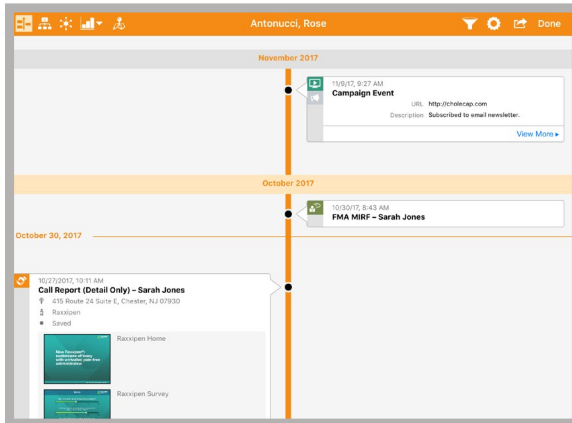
Antonucci, Rose

Done

November 2017

11/9/17, 9:27 AM
Campaign Event
URL http://cholecap.com
Description Subscribed to email newsletter.
View More ▸

October 2017

10/30/17, 8:43 AM
FMA MIRF – Sarah Jones

October 30, 2017

10/27/2017, 10:11 AM
Call Report (Detail Only) – Sarah Jones
415 Route 24 Suite E, Chester, NJ 07930
Raxxipen
Saved

Raxxipen Home

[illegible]

Raxxipen Survey